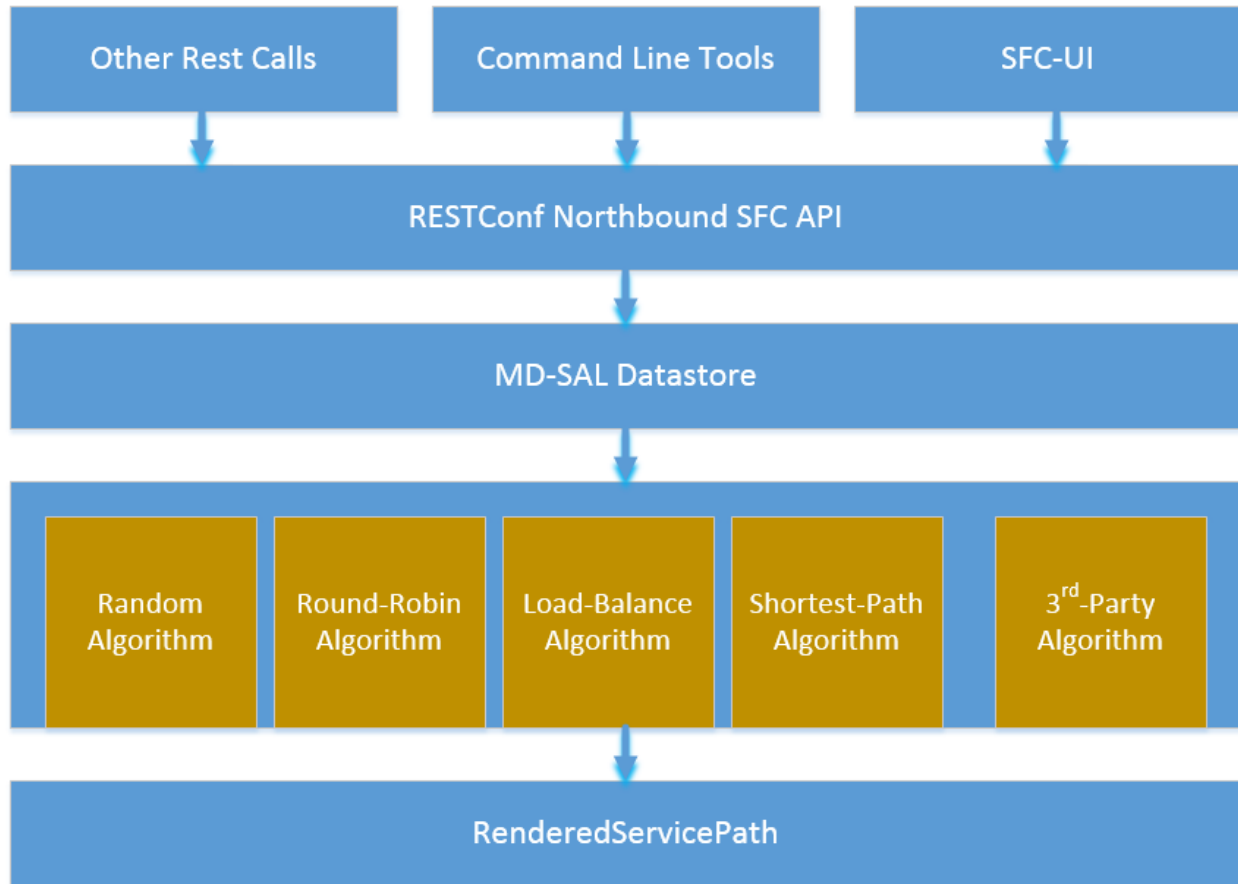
Other Rest Calls

Command Line Tools

SFC-UI

RESTConf Northbound SFC API

MD-SAL Datastore

Random Algorithm

Round-Robin Algorithm

Load-Balance Algorithm

Shortest-Path Algorithm

3$^{rd}$-Party Algorithm

RenderedServicePath